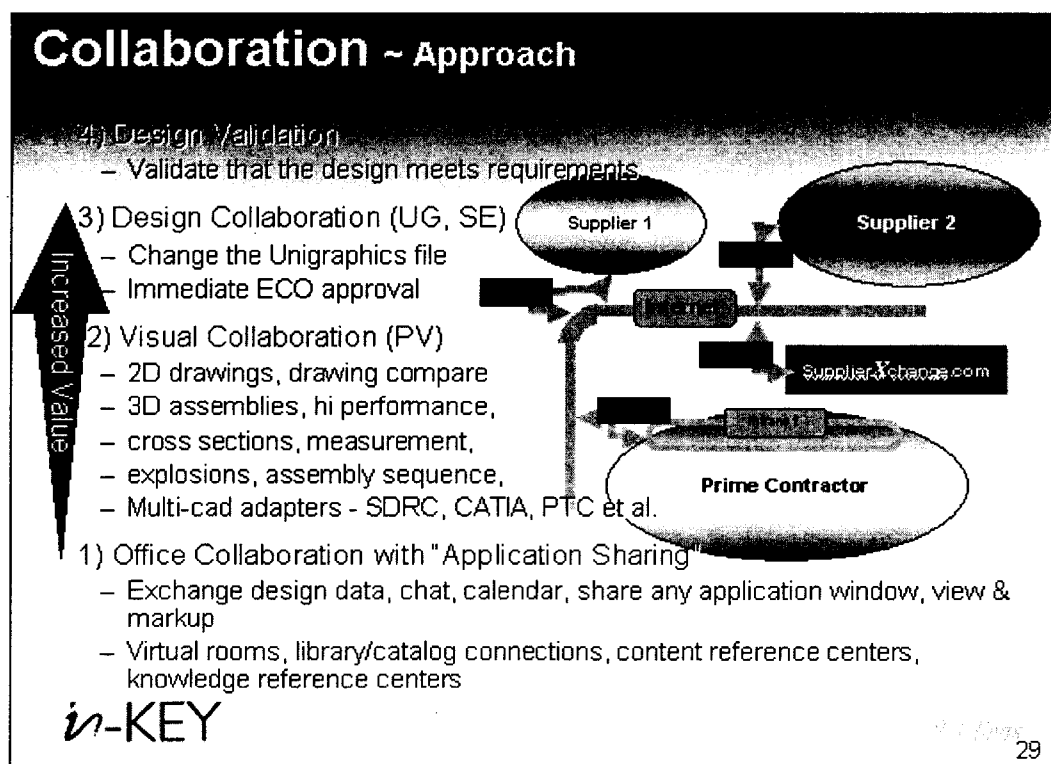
Collaboration ~ Approach

4) Design Validation
– Validate that the design meets requirements

3) Design Collaboration (UG, SE)
– Change the Unigraphics file
– Immediate ECO approval

2) Visual Collaboration (PV)
– 2D drawings, drawing compare
– 3D assemblies, hi performance,
– cross sections, measurement,
– explosions, assembly sequence,
– Multi-cad adapters - SDRC, CATIA, PTC et al.

1) Office Collaboration with "Application Sharing"
– Exchange design data, chat, calendar, share any application window, view & markup
– Virtual rooms, library/catalog connections, content reference centers, knowledge reference centers

Increased Value

Supplier 1

Supplier 2

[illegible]

SupplierXchange.com

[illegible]

Prime Contractor

in-KEY

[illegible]

29